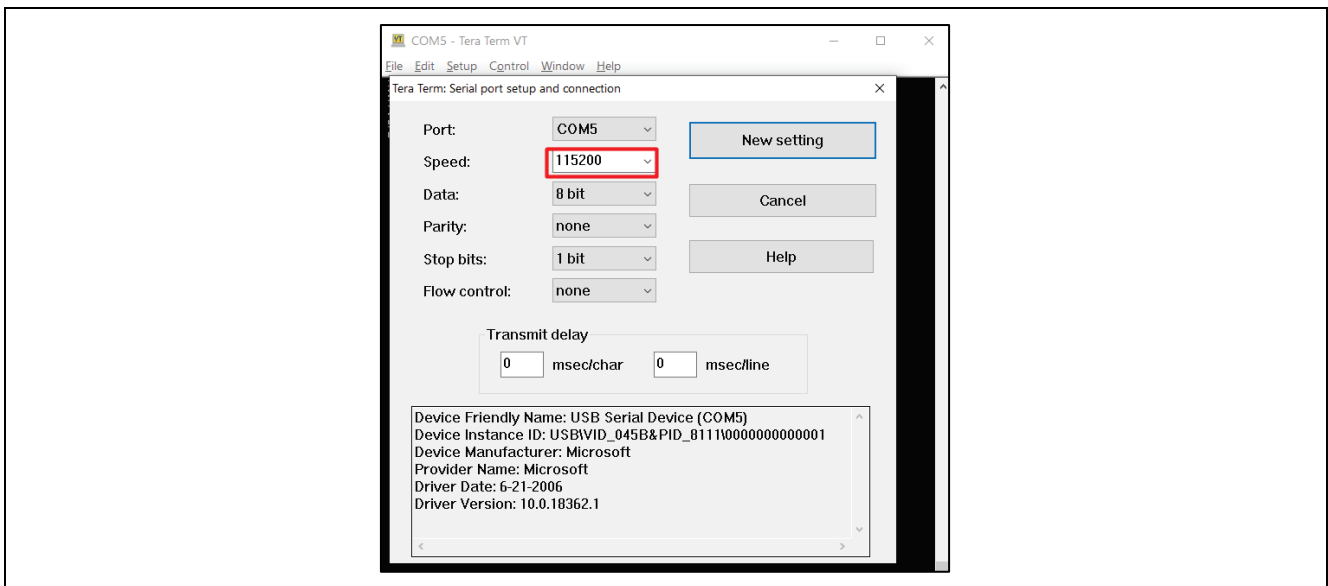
COM5 - Tera Term VT

File Edit Setup Control Window Help

Tera Term: Serial port setup and connection

Port: COM5

Speed: 115200

Data: 8 bit

Parity: none

Stop bits: 1 bit

Flow control: none

New setting

Cancel

Help

Transmit delay

0 msec/char 0 msec/line

Device Friendly Name: USB Serial Device (COM5)
Device Instance ID: USB\VID_045B&PID_8111\0000000000001
Device Manufacturer: Microsoft
Provider Name: Microsoft
Driver Date: 6-21-2006
Driver Version: 10.0.18362.1